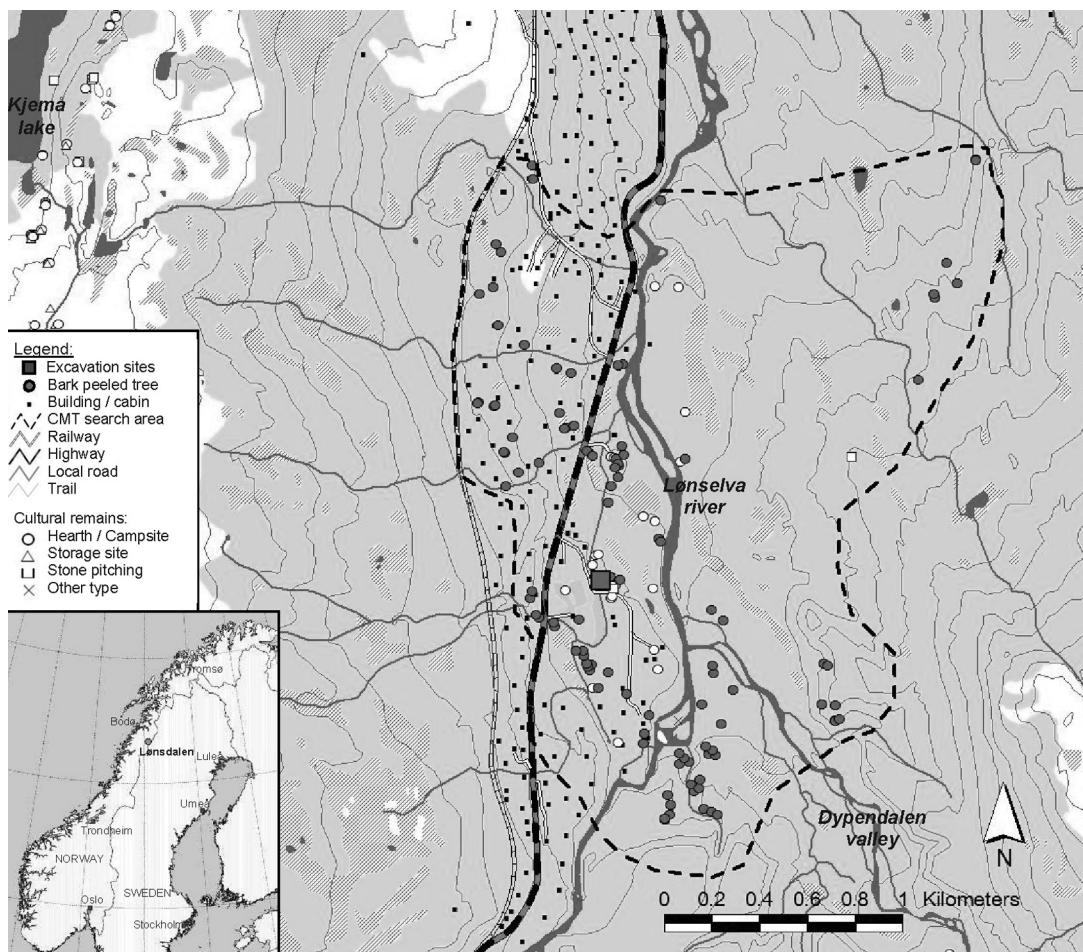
Kjema lake

Legend:
Excavation sites
Bark peeled tree
Building / cabin
CMT search area
Railway
Highway
Local road
Trail

Cultural remains:
Hearth / Campsite
Storage site
Stone pitching
Other type

Lønselva river

Dypendalen valley

N

0 0.2 0.4 0.6 0.8 1 Kilometers

Tromsø
Bodø
Lønsdalen
Luleå
Umeå
Trondheim
NORWAY
SWEDEN
Oslo
Stockholm